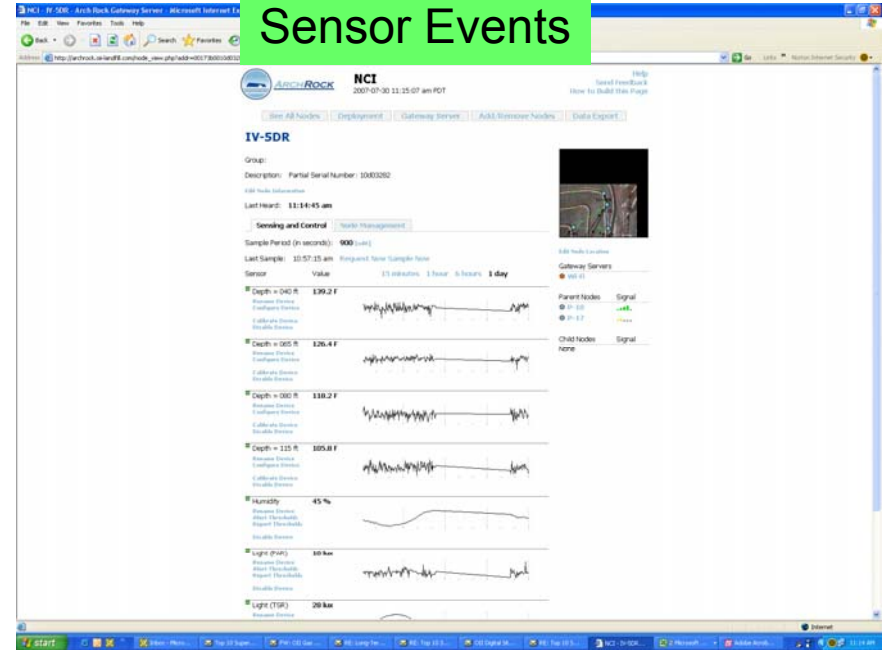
Sensor Events

NCI - IV-5DR - Arch Rock Gateway Server - Microsoft Internet Ex

File Edit View Favorites Tools Help

Back Search Favorites

Address http://archrock.nci-landfill.com/node_view.php?addr=00173b001d032

Go Links Norton Internet Security

ARCHROCK

NCI
2007-07-30 11:15:07 am PDT

Help
Send Feedback
How to Build this Page

See All Nodes | Deployment | Gateway Server | Add/Remove Nodes | Data Export

IV-5DR

Group:

Description: Partial Serial Number: 10d03282

Edit Node Information

Last Heard: 11:14:45 am

Sensing and Control | Node Management

Sample Period (in seconds): 900 (edit)

Last Sample: 10:57:15 am Request New Sample Now

Sensor Value 15 minutes 1 hour 6 hours 1 day

Depth = 040 ft 139.2 F
Rename Device
Configure Device
Calibrate Device
Disable Device

Depth = 065 ft 126.4 F
Rename Device
Configure Device
Calibrate Device
Disable Device

Depth = 080 ft 118.2 F
Rename Device
Configure Device
Calibrate Device
Disable Device

Depth = 115 ft 105.8 F
Rename Device
Configure Device
Calibrate Device
Disable Device

Humidity 45 %
Rename Device
Alert Thresholds
Report Thresholds
Disable Device

Light (PAR) 10 lux
Rename Device
Alert Thresholds
Report Thresholds
Disable Device

Light (TSR) 20 lux
Rename Device

Edit Node Location

Gateway Servers
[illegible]

Parent Nodes Signal
P-10
P-17

Child Nodes Signal
None

Internet

start | Inbox - Micro... | Top 10 Super... | FW: OII Gas ... | RE: Long-Ter... | RE: Top 10 S... | OII Digital St... | RE: Top 10 S... | NCI - IV-5DR... | 2 Microsoft ... | Adobe Acrob... | 11:14 AM